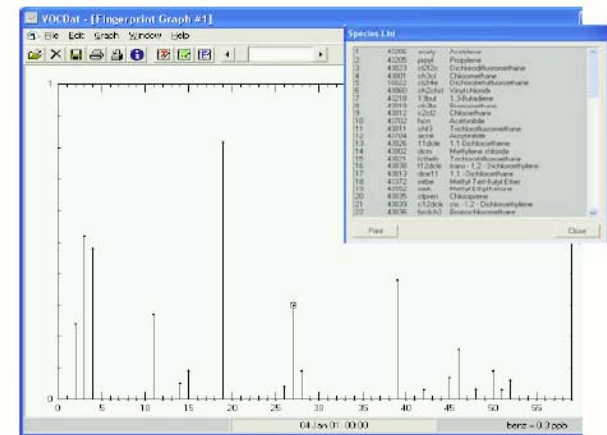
VOCDat - [Fingerprint Graph #1]

File Edit Graph Window Help

Species List

| | | | |
|---|---|---|---|
| 1 | 43206 | acety | Acetylene |
| 2 | 43205 | prpyl | Propylene |
| 3 | 43823 | cl2f2c | Dichlorodifluoromethane |
| 4 | 43801 | ch3cl | Chloromethane |
| 5 | 19922 | cl2f4e | Dichlorotetrafluoroethane |
| 6 | 43860 | ch2chcl | Vinylchloride |
| 7 | 43218 | 13but | 1,3-Butadiene |
| 8 | 43819 | ch3br | Bromomethane |
| 9 | 43812 | c2cl2 | Chloroethane |
| 10 | 43702 | acn | Acetonitrile |
| 11 | 43811 | cfcl3 | Trichlorofluoromethane |
| 12 | 43704 | acrnl | Acrylonitrile |
| 13 | 43826 | 11dcle | 1,1-Dichloroethene |
| 14 | 43802 | dcm | Methylene chloride |
| 15 | 43821 | tcfeth | Trichlorotrifluoroethane |
| 16 | 43838 | t12dcle | trans-1,2-Dichloroethylene |
| 17 | 43813 | dce11 | 1,1-Dichloroethane |
| 18 | 43372 | mtbe | Methyl Tert-Butyl Ether |
| 19 | 43552 | mek | Methyl Ethyl Ketone |
| 20 | 43835 | clpren | Chloroprene |
| 21 | 43839 | c12dcle | cis-1,2-Dichloroethylene |
| 22 | 43836 | brclch2 | Bromochloromethane |

Print Close

1

0

0 5 10 15 20 25 30 35 40 45 50 55

04 Jan 01 00:00 benz = 0.3 ppb